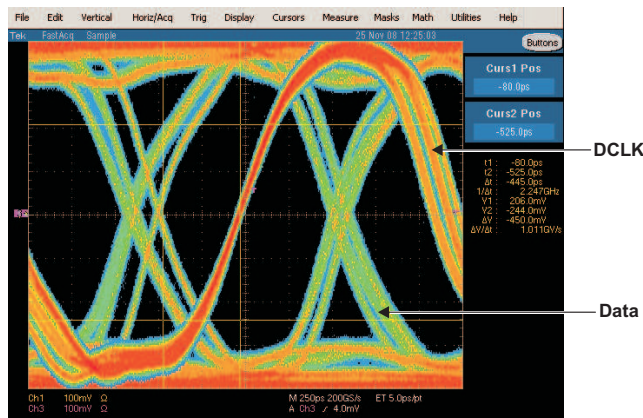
File Edit Vertical Horiz/Acq Trig Display Cursors Measure Masks Math Utilities Help

Tek FastAcq Sample 25 Nov 08 12:25:03

Buttons

Curs1 Pos
-80.0ps

Curs2 Pos
-525.0ps

DCLK

t1: -80.0ps
t2: -525.0ps
Δt: -445.0ps
1/Δt: 2.247GHz
V1: 206.0mV
V2: -244.0mV
ΔV: -450.0mV
ΔV/Δt: 1.011GV/s

Data

Ch1 100mV Ω
Ch3 100mV Ω

M 250ps 200GS/s ET 5.0ps/pt
A Ch3 ∫ 4.0mV